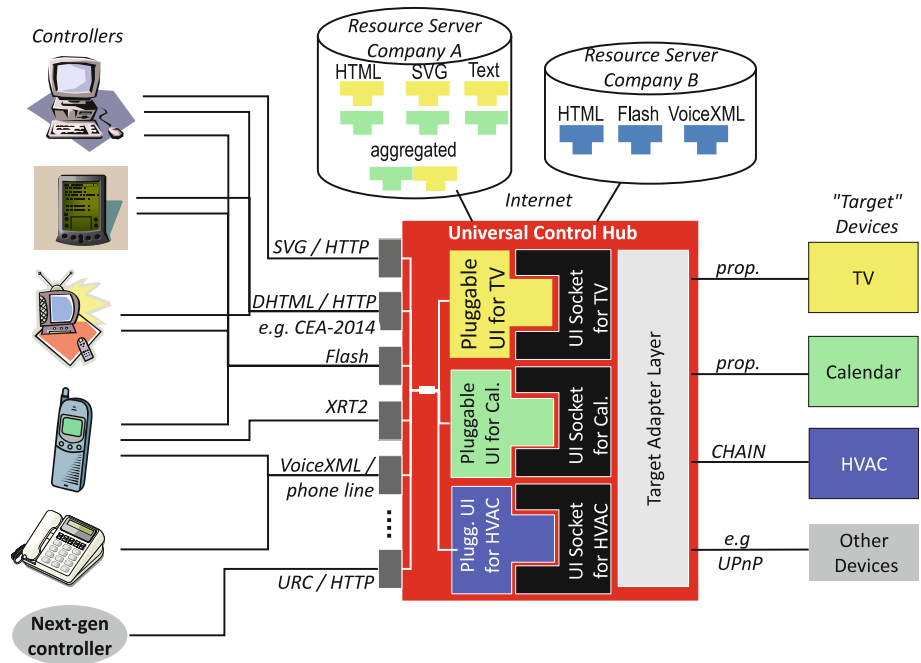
Controllers

Resource Server Company A

HTML SVG Text

aggregated

Resource Server Company B

HTML Flash VoiceXML

Internet

"Target" Devices

Universal Control Hub

SVG / HTTP

DHTML / HTTP e.g. CEA-2014

Flash

XRT2

VoiceXML / phone line

URC / HTTP

Next-gen controller

Pluggable UI for TV

UI Socket for TV

Pluggable UI for Cal.

UI Socket for Cal.

Plugg. UI for HVAC

UI Socket for HVAC

Target Adapter Layer

prop.

TV

prop.

Calendar

CHAIN

HVAC

e.g UPnP

Other Devices